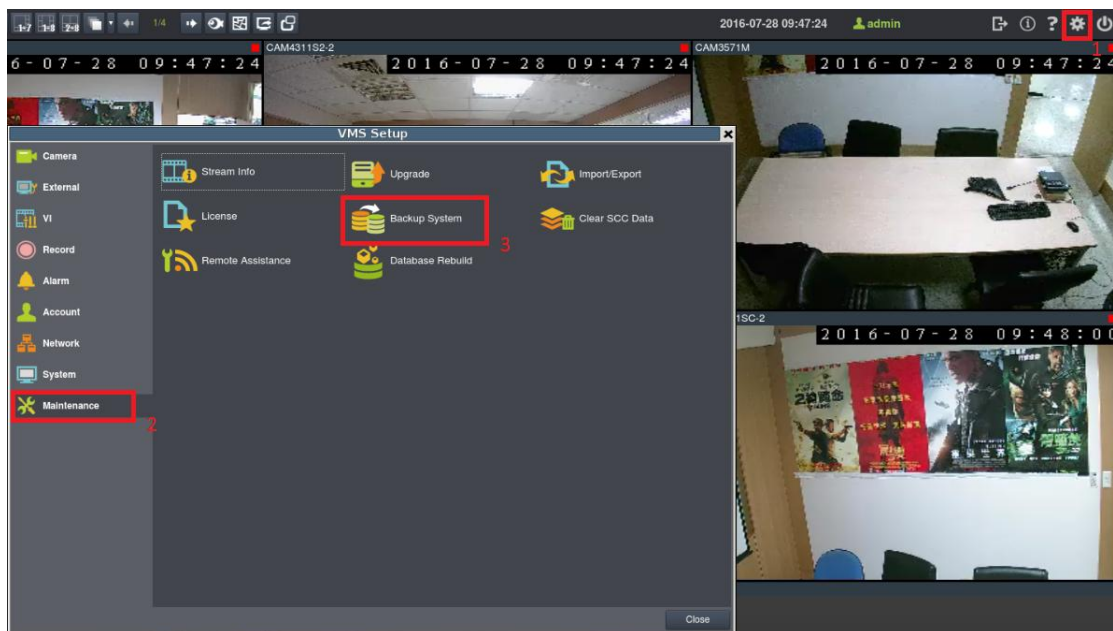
1-7 1-8 2-8 1/4

2016-07-28 09:47:24 admin

1

CAM4311S2-2

CAM3571M

6-07-28 09:47:24

2016-07-28 09:47:24

2016-07-28 09:47:24

VMS Setup

Camera
External
VI
Record
Alarm
Account
Network
System
Maintenance

2

Stream Info
Upgrade
Import/Export
License
Backup System
Clear SCC Data
Remote Assistance
Database Rebuild

3

1SC-2

2016-07-28 09:48:00

Close